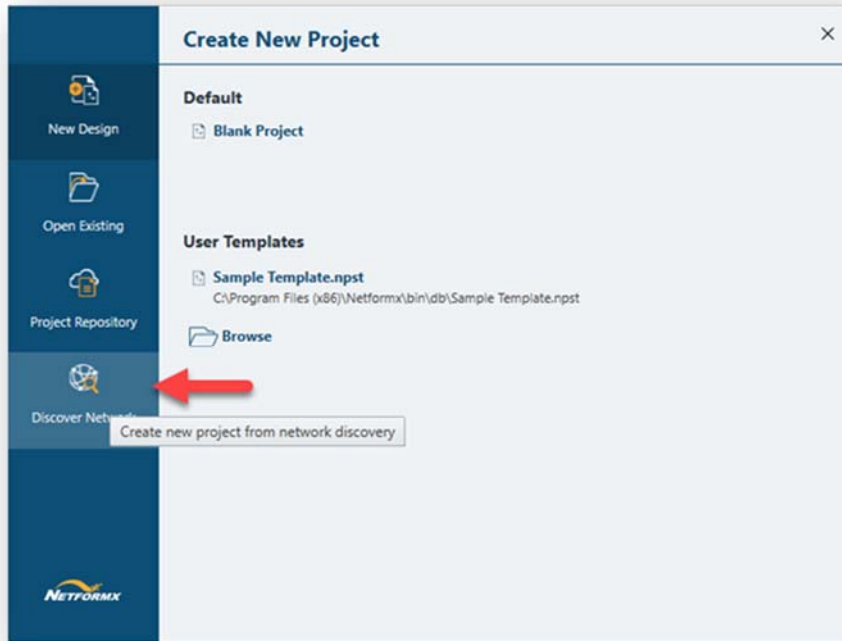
New Design

Open Existing

Project Repository

Discover Netw

Create new project from network discovery

NETFORMX

Create New Project

×

Default

Blank Project

User Templates

Sample Template.npst

C:\Program Files (x86)\Netformx\bin\db\Sample Template.npst

Browse